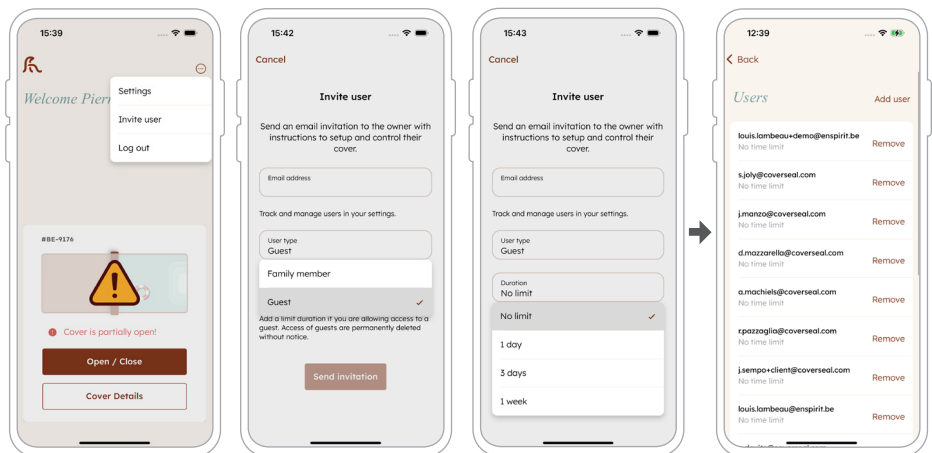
15:39

Welcome Pierr

Settings
Invite user
Log out

#BE-9176

Cover is partially open!

Open / Close

Cover Details

15:42

Cancel

Invite user

Send an email invitation to the owner with instructions to setup and control their cover.

Email address

Track and manage users in your settings.

User type
Guest

Family member

Guest

Add a limit duration if you are allowing access to a guest. Access of guests are permanently deleted without notice.

Send invitation

15:43

Cancel

Invite user

Send an email invitation to the owner with instructions to setup and control their cover.

Email address

Track and manage users in your settings.

User type
Guest

Duration
No limit

No limit

1 day

3 days

1 week

12:39

Back

Users

Add user

louis.lambeau+demo@enspirit.be
No time limit
Remove

s.joly@coverseal.com
No time limit
Remove

j.manzo@coverseal.com
No time limit
Remove

d.mazzarella@coverseal.com
No time limit
Remove

a.machiels@coverseal.com
No time limit
Remove

r.pazzaglia@coverseal.com
No time limit
Remove

j.sempo+client@coverseal.com
No time limit
Remove

louis.lambeau@enspirit.be
No time limit
Remove